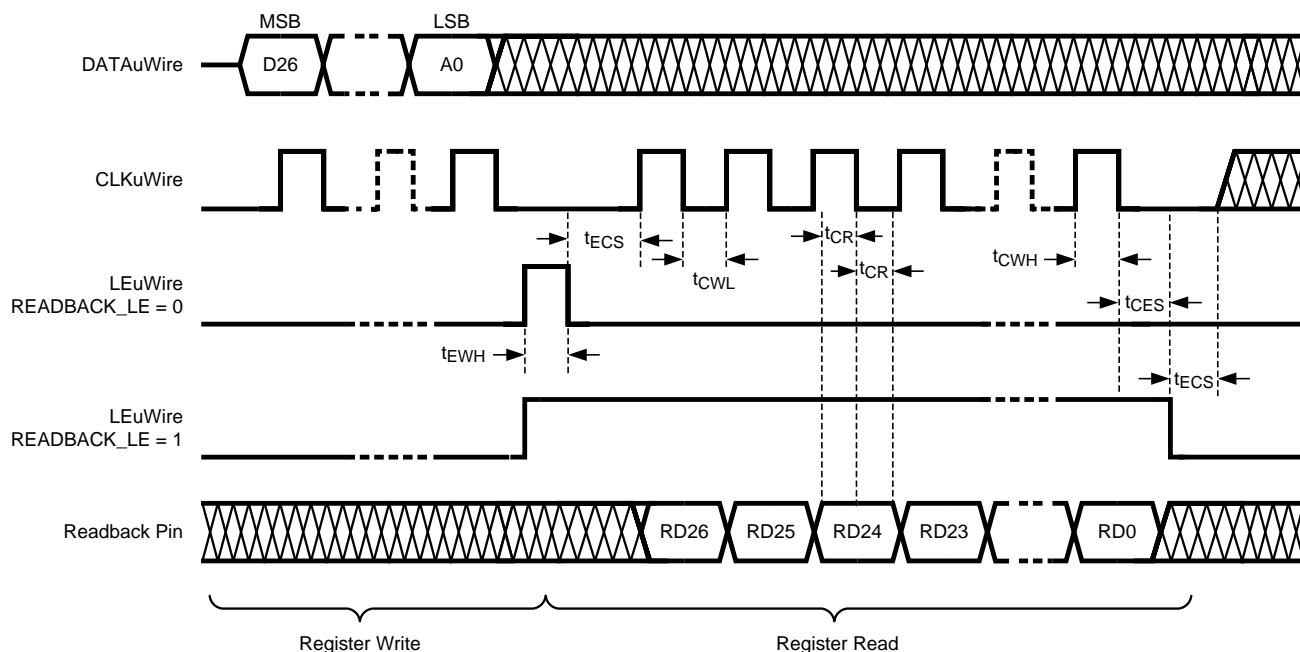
MSB

LSB

DATAuWire

D26

A0

CLKuWire

$t_{ECS}$

$t_{CR}$

$t_{CWL}$

$t_{CR}$

$t_{CWH}$

LEuWire
READBACK_LE = 0

$t_{CES}$

$t_{EWH}$

$t_{ECS}$

LEuWire
READBACK_LE = 1

Readback Pin

RD26

RD25

RD24

RD23

RD0

Register Write

Register Read